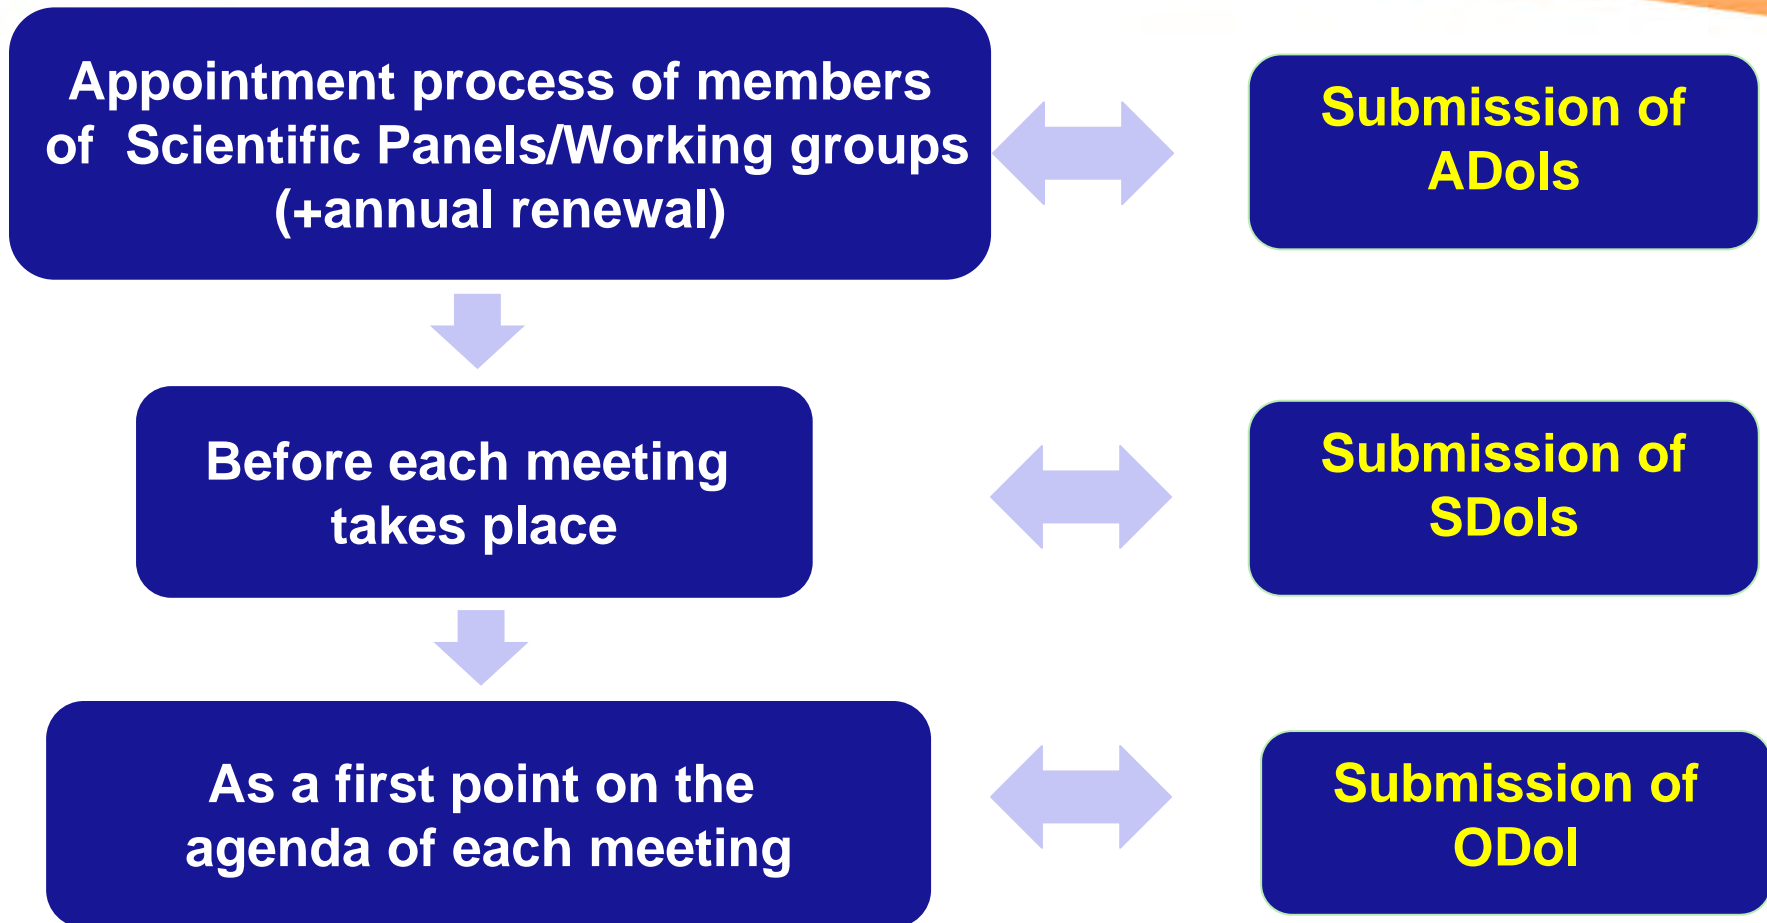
Appointment process of members of Scientific Panels/Working groups (+annual renewal)

Submission of ADoIs

Before each meeting takes place

Submission of SDoIs

As a first point on the agenda of each meeting

Submission of ODoI